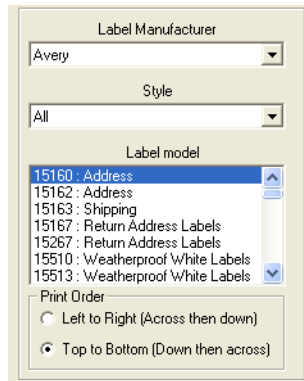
Label Manufacturer

Avery

Style

All

Label model

15160 : Address
15162 : Address
15163 : Shipping
15167 : Return Address Labels
15267 : Return Address Labels
15510 : Weatherproof White Labels
15513 : Weatherproof White Labels

Print Order

Left to Right (Across then down)

Top to Bottom (Down then across)